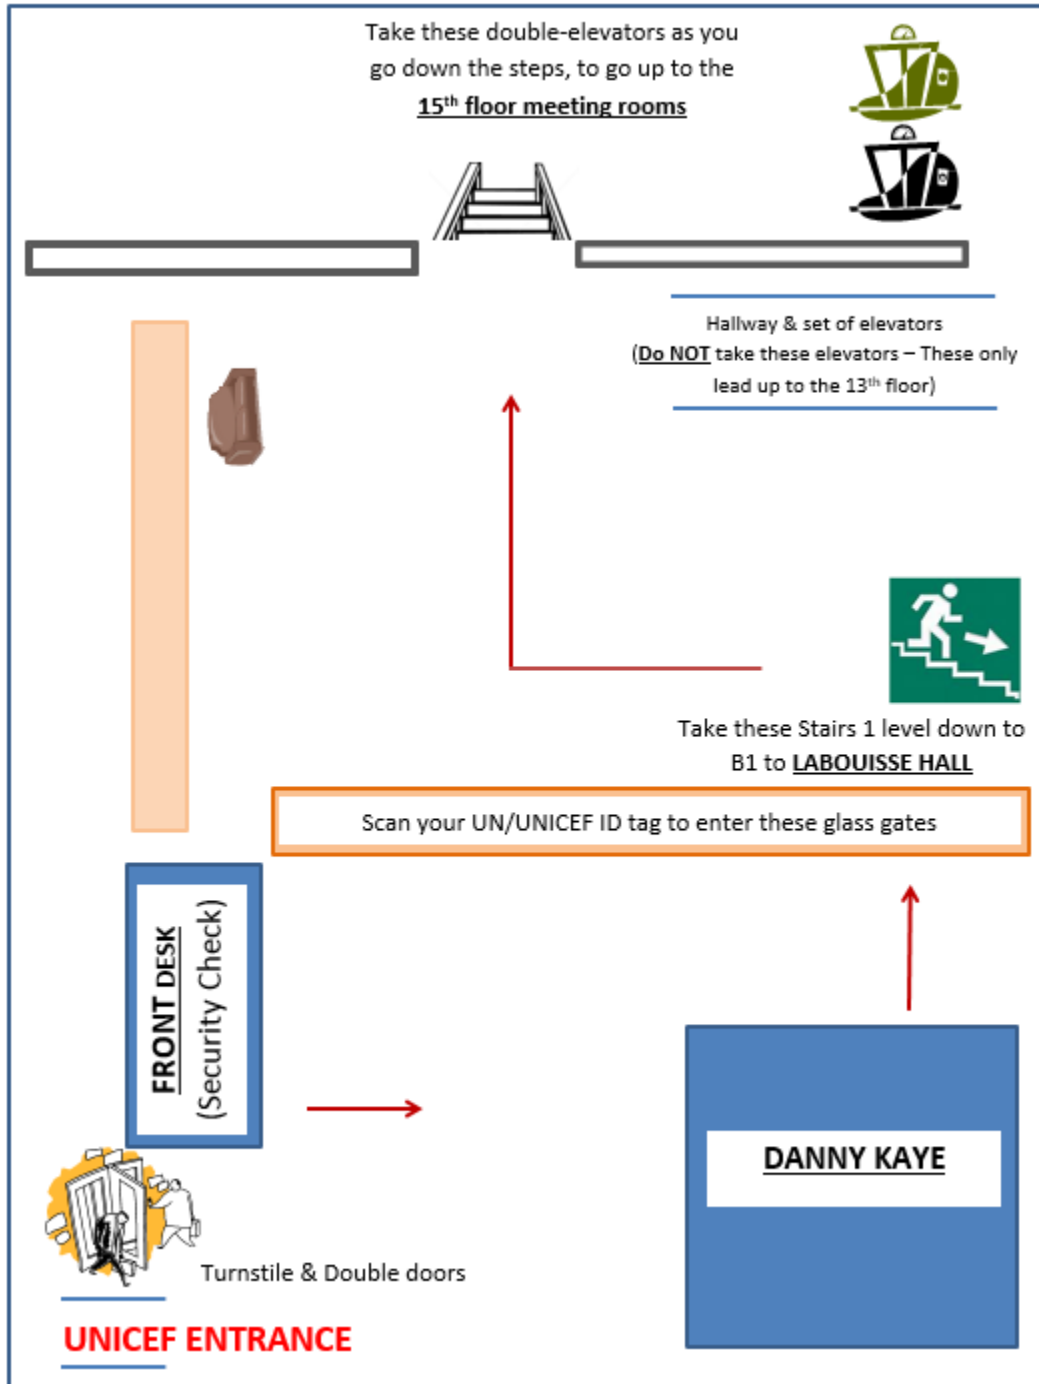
Take these double-elevators as you go down the steps, to go up to the $15^{th}$ floor meeting rooms

Hallway & set of elevators (Do NOT take these elevators – These only lead up to the $13^{th}$ floor)

Take these Stairs 1 level down to B1 to LABOUISSE HALL

Scan your UN/UNICEF ID tag to enter these glass gates

FRONT DESK (Security Check)

DANNY KAYE

Turnstile & Double doors

UNICEF ENTRANCE